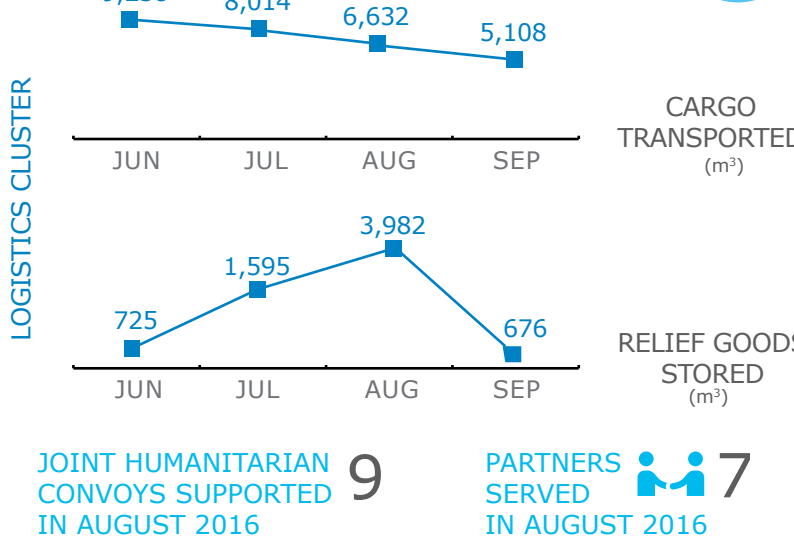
LOGISTICS CLUSTER

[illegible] 8,014 6,632 5,108

JUN JUL AUG SEP

CARGO TRANSPORTED ($m^3$)

725 1,595 3,982 676

JUN JUL AUG SEP

RELIEF GOODS STORED ($m^3$)

JOINT HUMANITARIAN CONVOYS SUPPORTED IN AUGUST 2016 9

PARTNERS SERVED IN AUGUST 2016 7